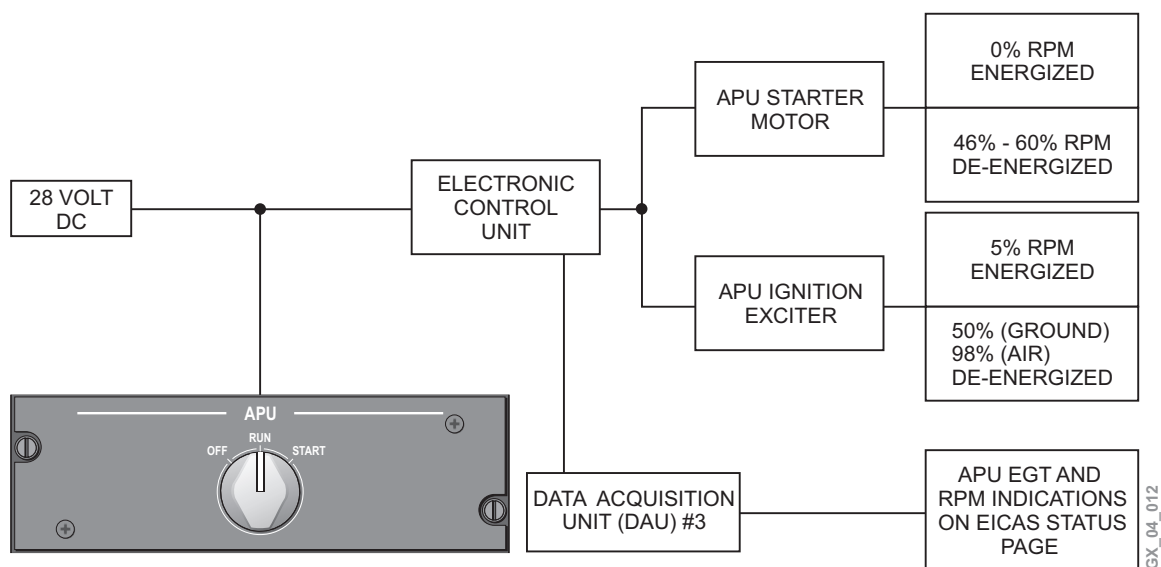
28 VOLT DC

ELECTRONIC CONTROL UNIT

APU STARTER MOTOR

0% RPM ENERGIZED

46% - 60% RPM DE-ENERGIZED

APU IGNITION EXCITER

5% RPM ENERGIZED

50% (GROUND) 98% (AIR) DE-ENERGIZED

APU

OFF RUN START

DATA ACQUISITION UNIT (DAU) #3

APU EGT AND RPM INDICATIONS ON EICAS STATUS PAGE

GX_04_012